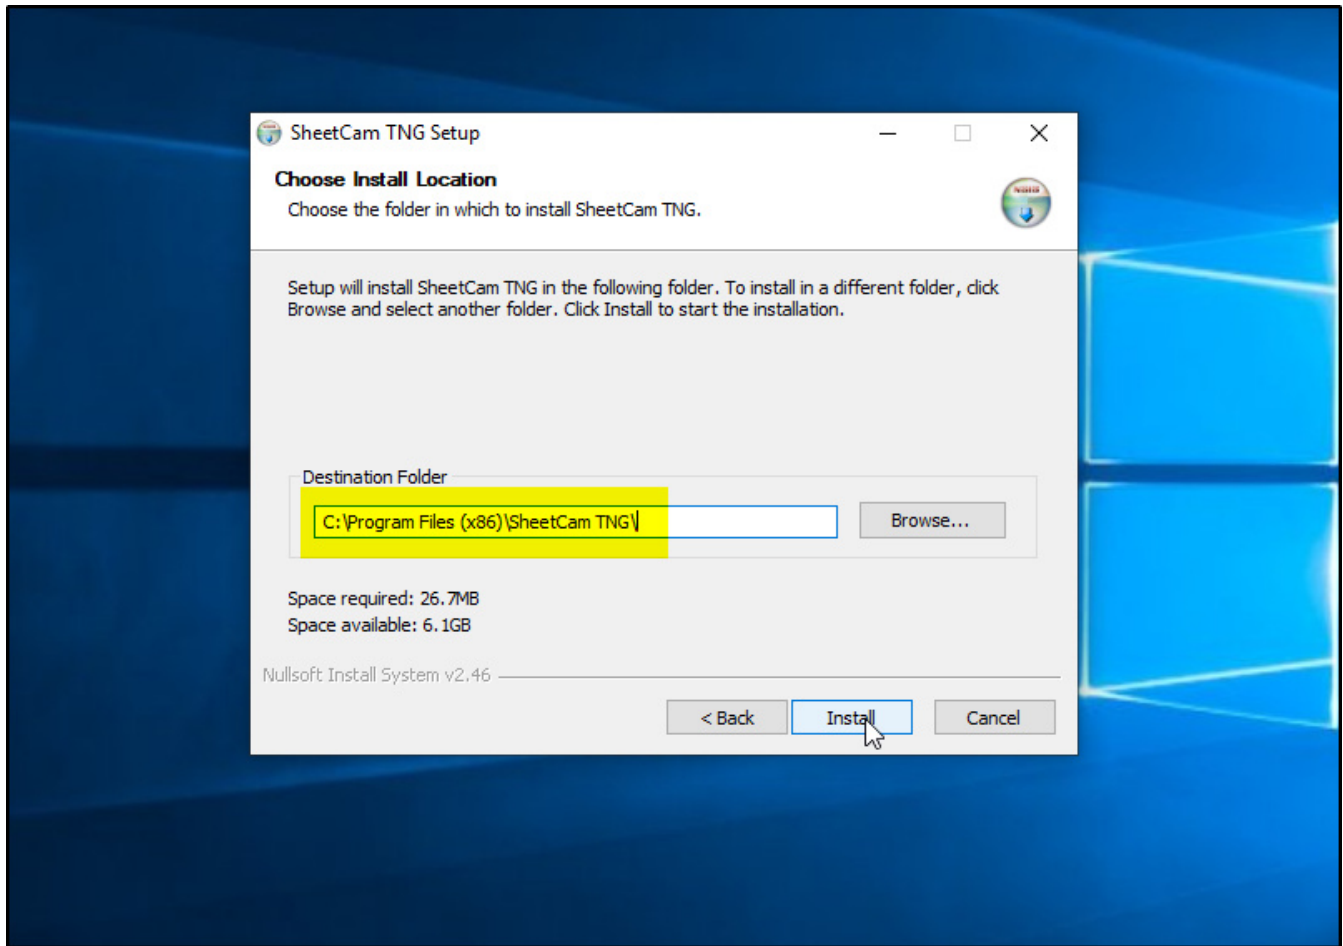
SheetCam TNG Setup

Choose Install Location

Choose the folder in which to install SheetCam TNG.

Setup will install SheetCam TNG in the following folder. To install in a different folder, click Browse and select another folder. Click Install to start the installation.

Destination Folder

C:\Program Files (x86)\SheetCam TNG\

Browse...

Space required: 26.7MB
Space available: 6.1GB

Nullsoft Install System v2.46

< Back

Install

Cancel